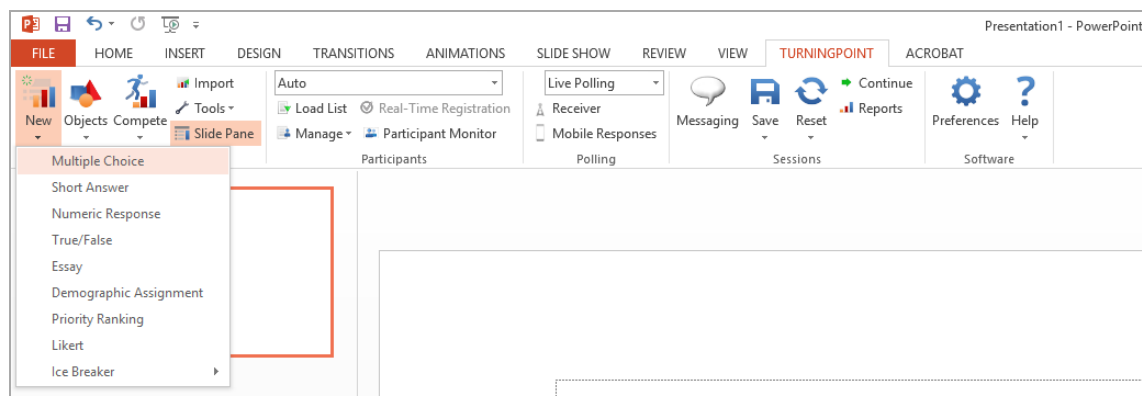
Presentation1 - PowerPoint

FILE HOME INSERT DESIGN TRANSITIONS ANIMATIONS SLIDE SHOW REVIEW VIEW TURNINGPOINT ACROBAT

New Objects Compete Import Tools Slide Pane

Auto
Load List Real-Time Registration
Manage Participant Monitor
Participants

Live Polling
Receiver
Mobile Responses
Polling

Messaging Save Reset Continue Reports
Sessions

Preferences Help
Software

Multiple Choice
Short Answer
Numeric Response
True/False
Essay
Demographic Assignment
Priority Ranking
Likert
Ice Breaker